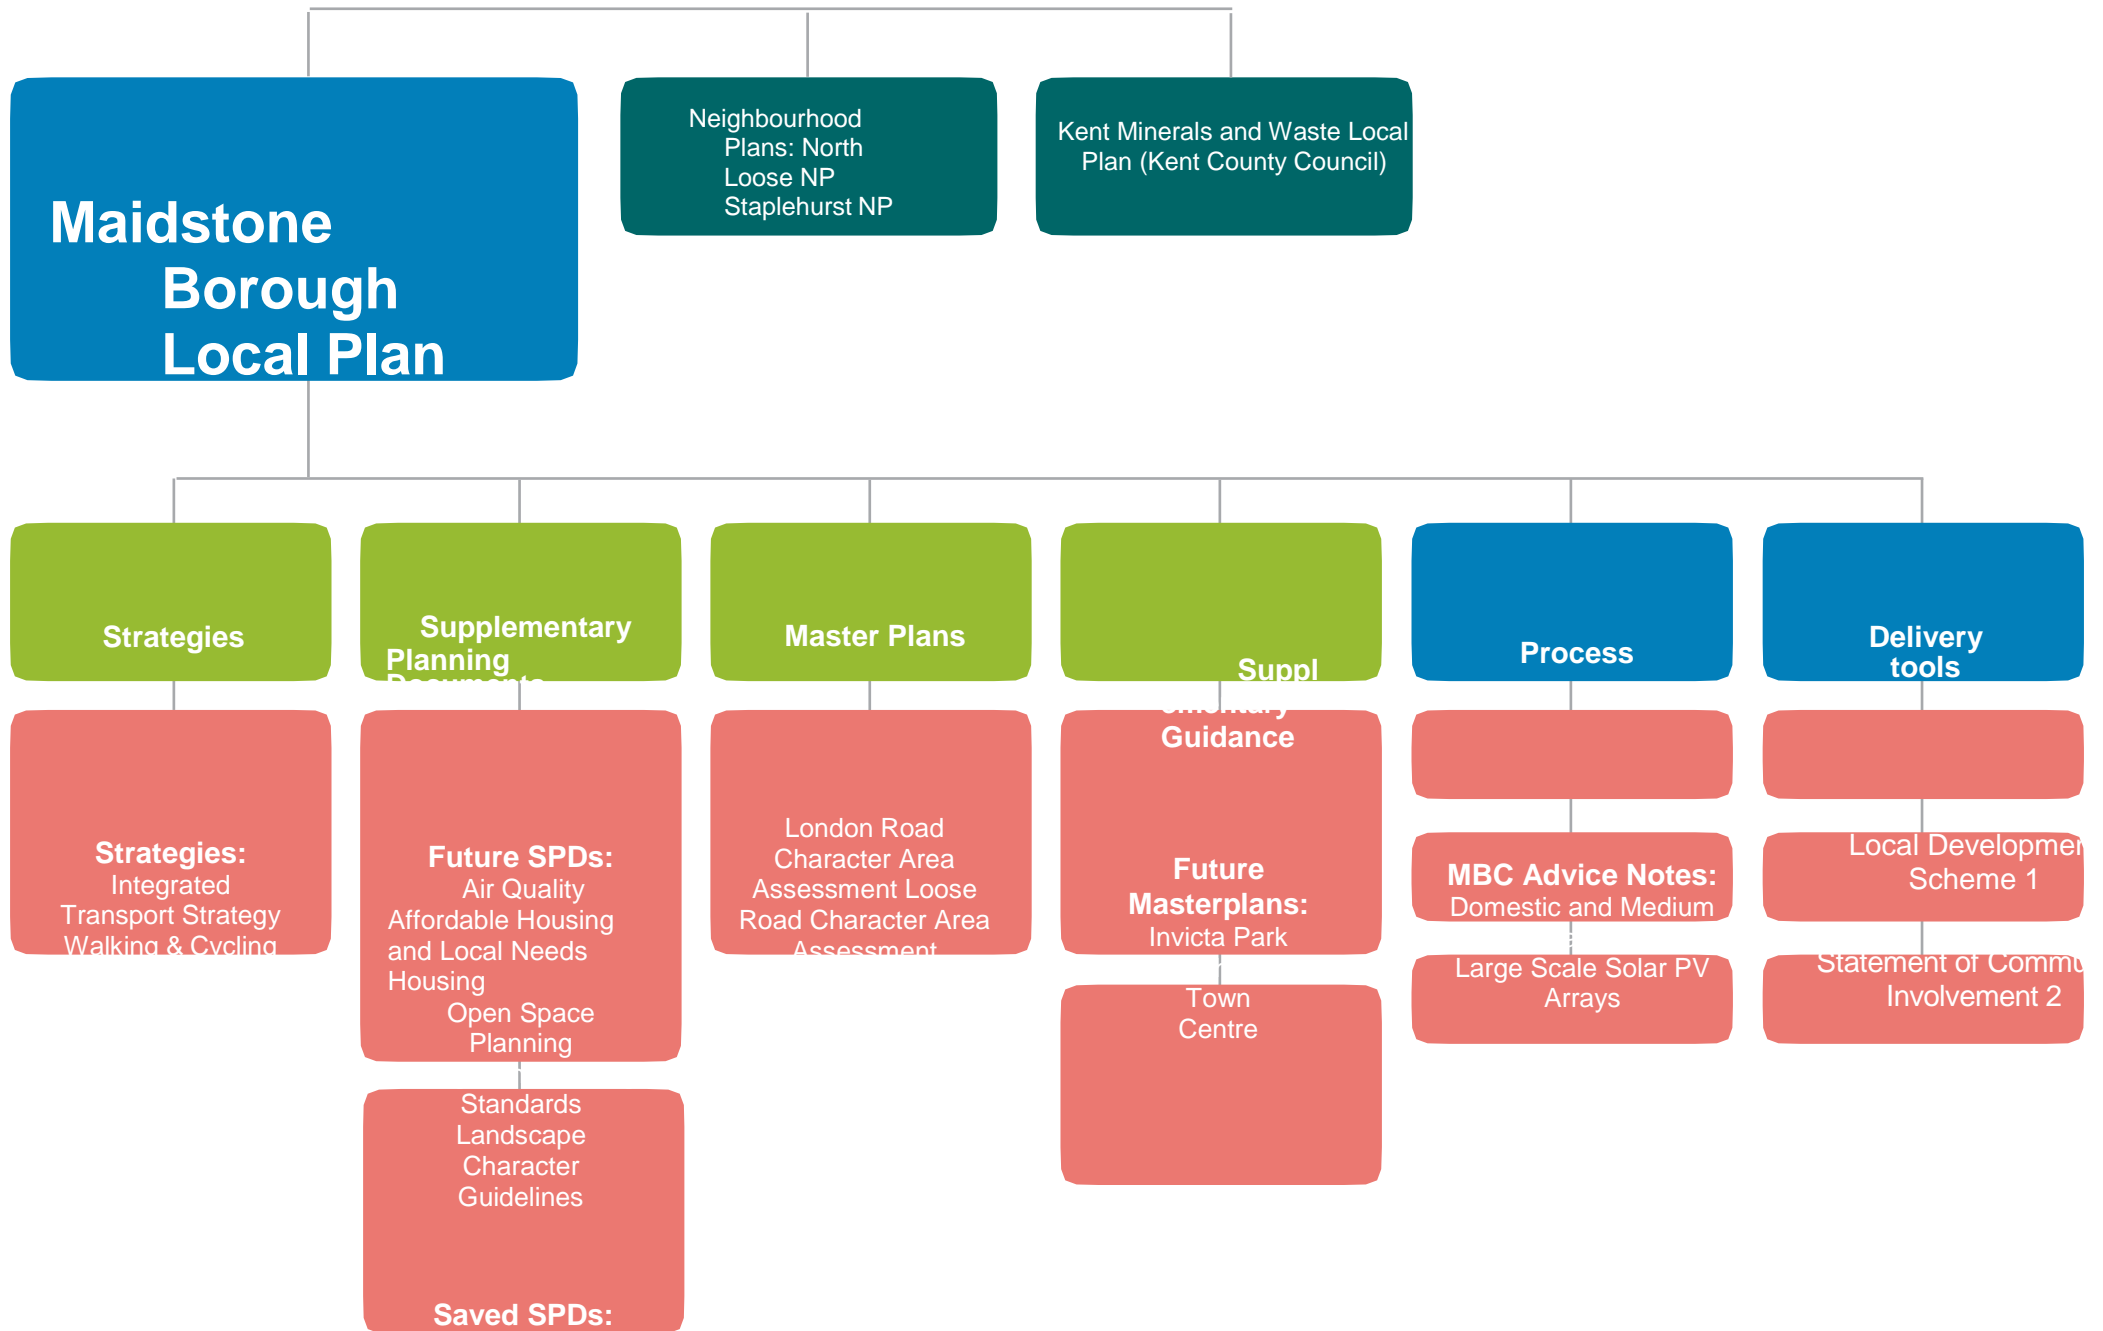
Maidstone Borough Local Plan

Neighbourhood Plans: North Loose NP Staplehurst NP

Kent Minerals and Waste Local Plan (Kent County Council)

Strategies

Supplementary Planning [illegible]

Master Plans

Suppl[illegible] Guidance

Process

Delivery tools

Strategies: Integrated Transport Strategy Walking & Cycling

Future SPDs: Air Quality Affordable Housing and Local Needs Housing Open Space Planning

Standards Landscape Character Guidelines

Saved SPDs:

London Road Character Area Assessment Loose Road Character Area Assessment

Future Masterplans: Invicta Park

Town Centre

MBC Advice Notes: Domestic and Medium

Large Scale Solar PV Arrays

Local Developmen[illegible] Scheme 1

Statement of Commu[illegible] Involvement 2